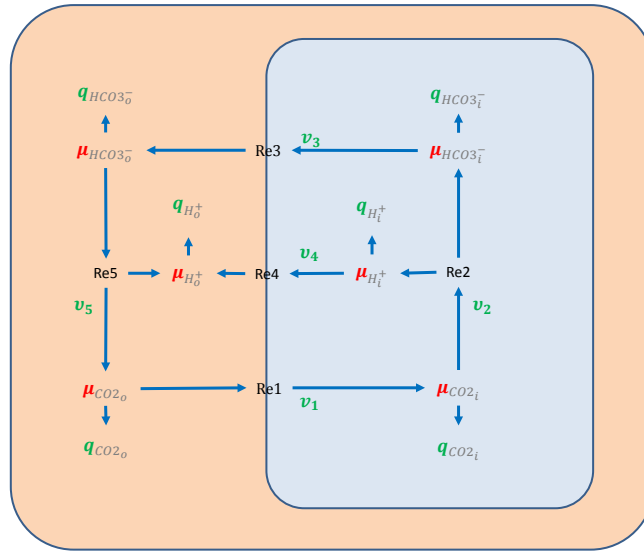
$q_{HCO3_o^-}$

$\mu_{HCO3_o^-}$

Re3

$v_3$

$q_{HCO3_i^-}$

$\mu_{HCO3_i^-}$

$q_{H_o^+}$

$q_{H_i^+}$

Re5

$\mu_{H_o^+}$

Re4

$v_4$

$\mu_{H_i^+}$

Re2

$v_5$

$v_2$

$\mu_{CO2_o}$

Re1

$v_1$

$\mu_{CO2_i}$

$q_{CO2_o}$

$q_{CO2_i}$